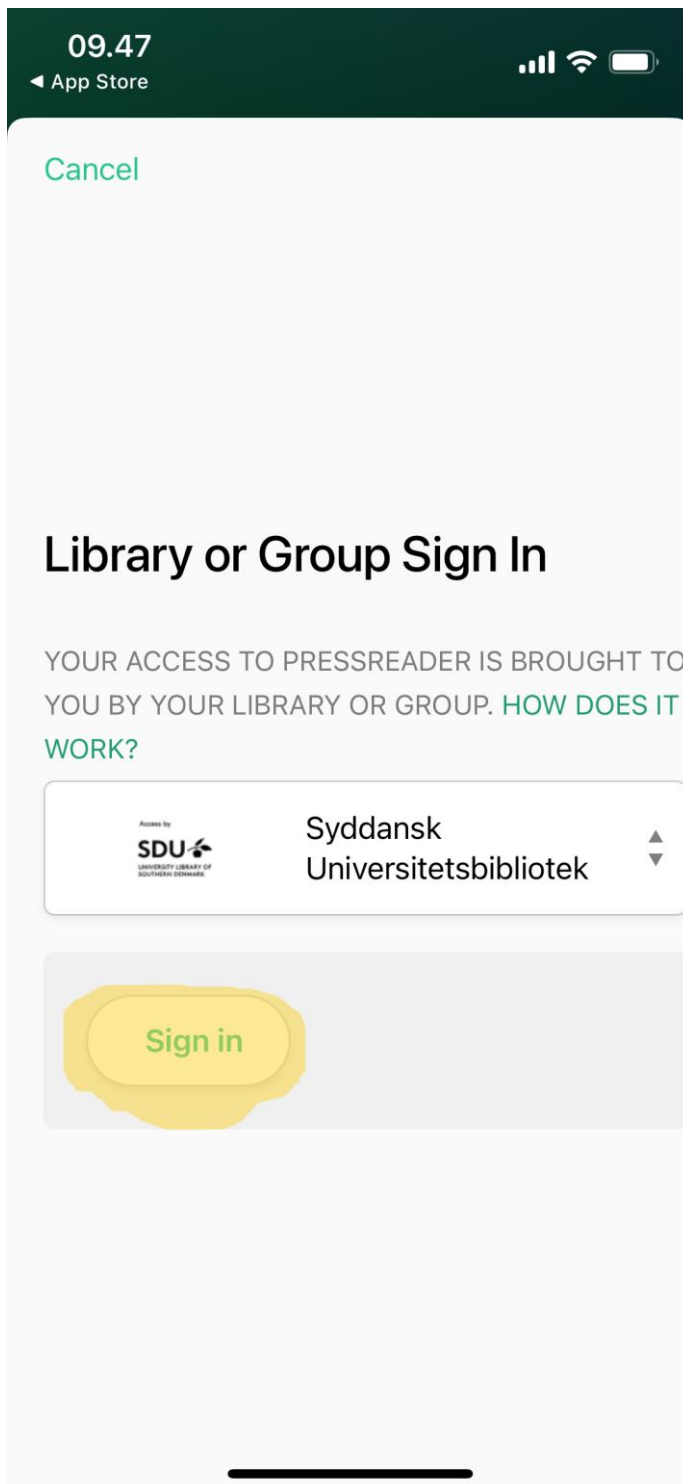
09.47
◀ App Store

Cancel

Library or Group Sign In

YOUR ACCESS TO PRESSREADER IS BROUGHT TO YOU BY YOUR LIBRARY OR GROUP. HOW DOES IT WORK?

Access by
SDU
UNIVERSITY LIBRARY OF SOUTHERN DENMARK

Syddansk Universitetsbibliotek

Sign in